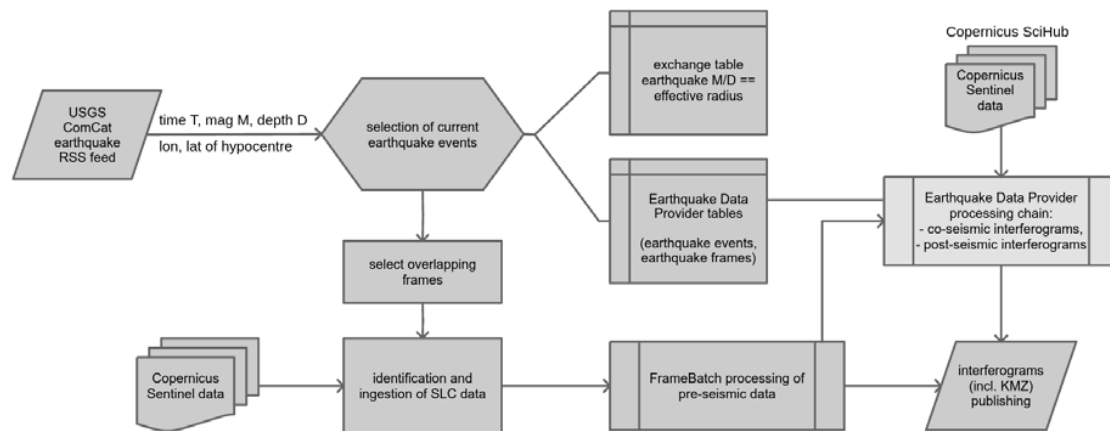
USGS ComCat earthquake RSS feed

time T, mag M, depth D
lon, lat of hypocentre

selection of current earthquake events

exchange table earthquake M/D == effective radius

Copernicus SciHub

Copernicus Sentinel data

Earthquake Data Provider tables

(earthquake events, earthquake frames)

Earthquake Data Provider processing chain:
- co-seismic interferograms,
- post-seismic interferograms

select overlapping frames

Copernicus Sentinel data

identification and ingestion of SLC data

FrameBatch processing of pre-seismic data

interferograms (incl. KMZ) publishing